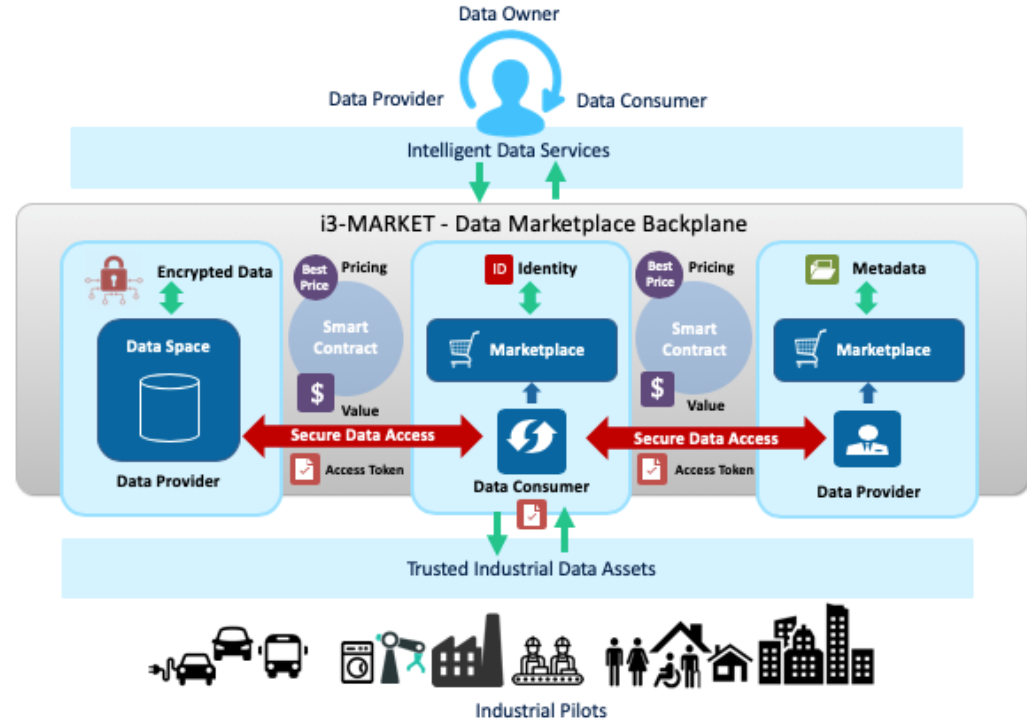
Data Owner

Data Provider

Data Consumer

Intelligent Data Services

i3-MARKET - Data Marketplace Backplane

Encrypted Data

Data Space

Data Provider

Best Price

Pricing

Smart Contract

$

Value

Secure Data Access

Access Token

ID Identity

Marketplace

Data Consumer

Best Price

Pricing

Smart Contract

$

Value

Secure Data Access

Access Token

Metadata

Marketplace

Data Provider

Trusted Industrial Data Assets

Industrial Pilots